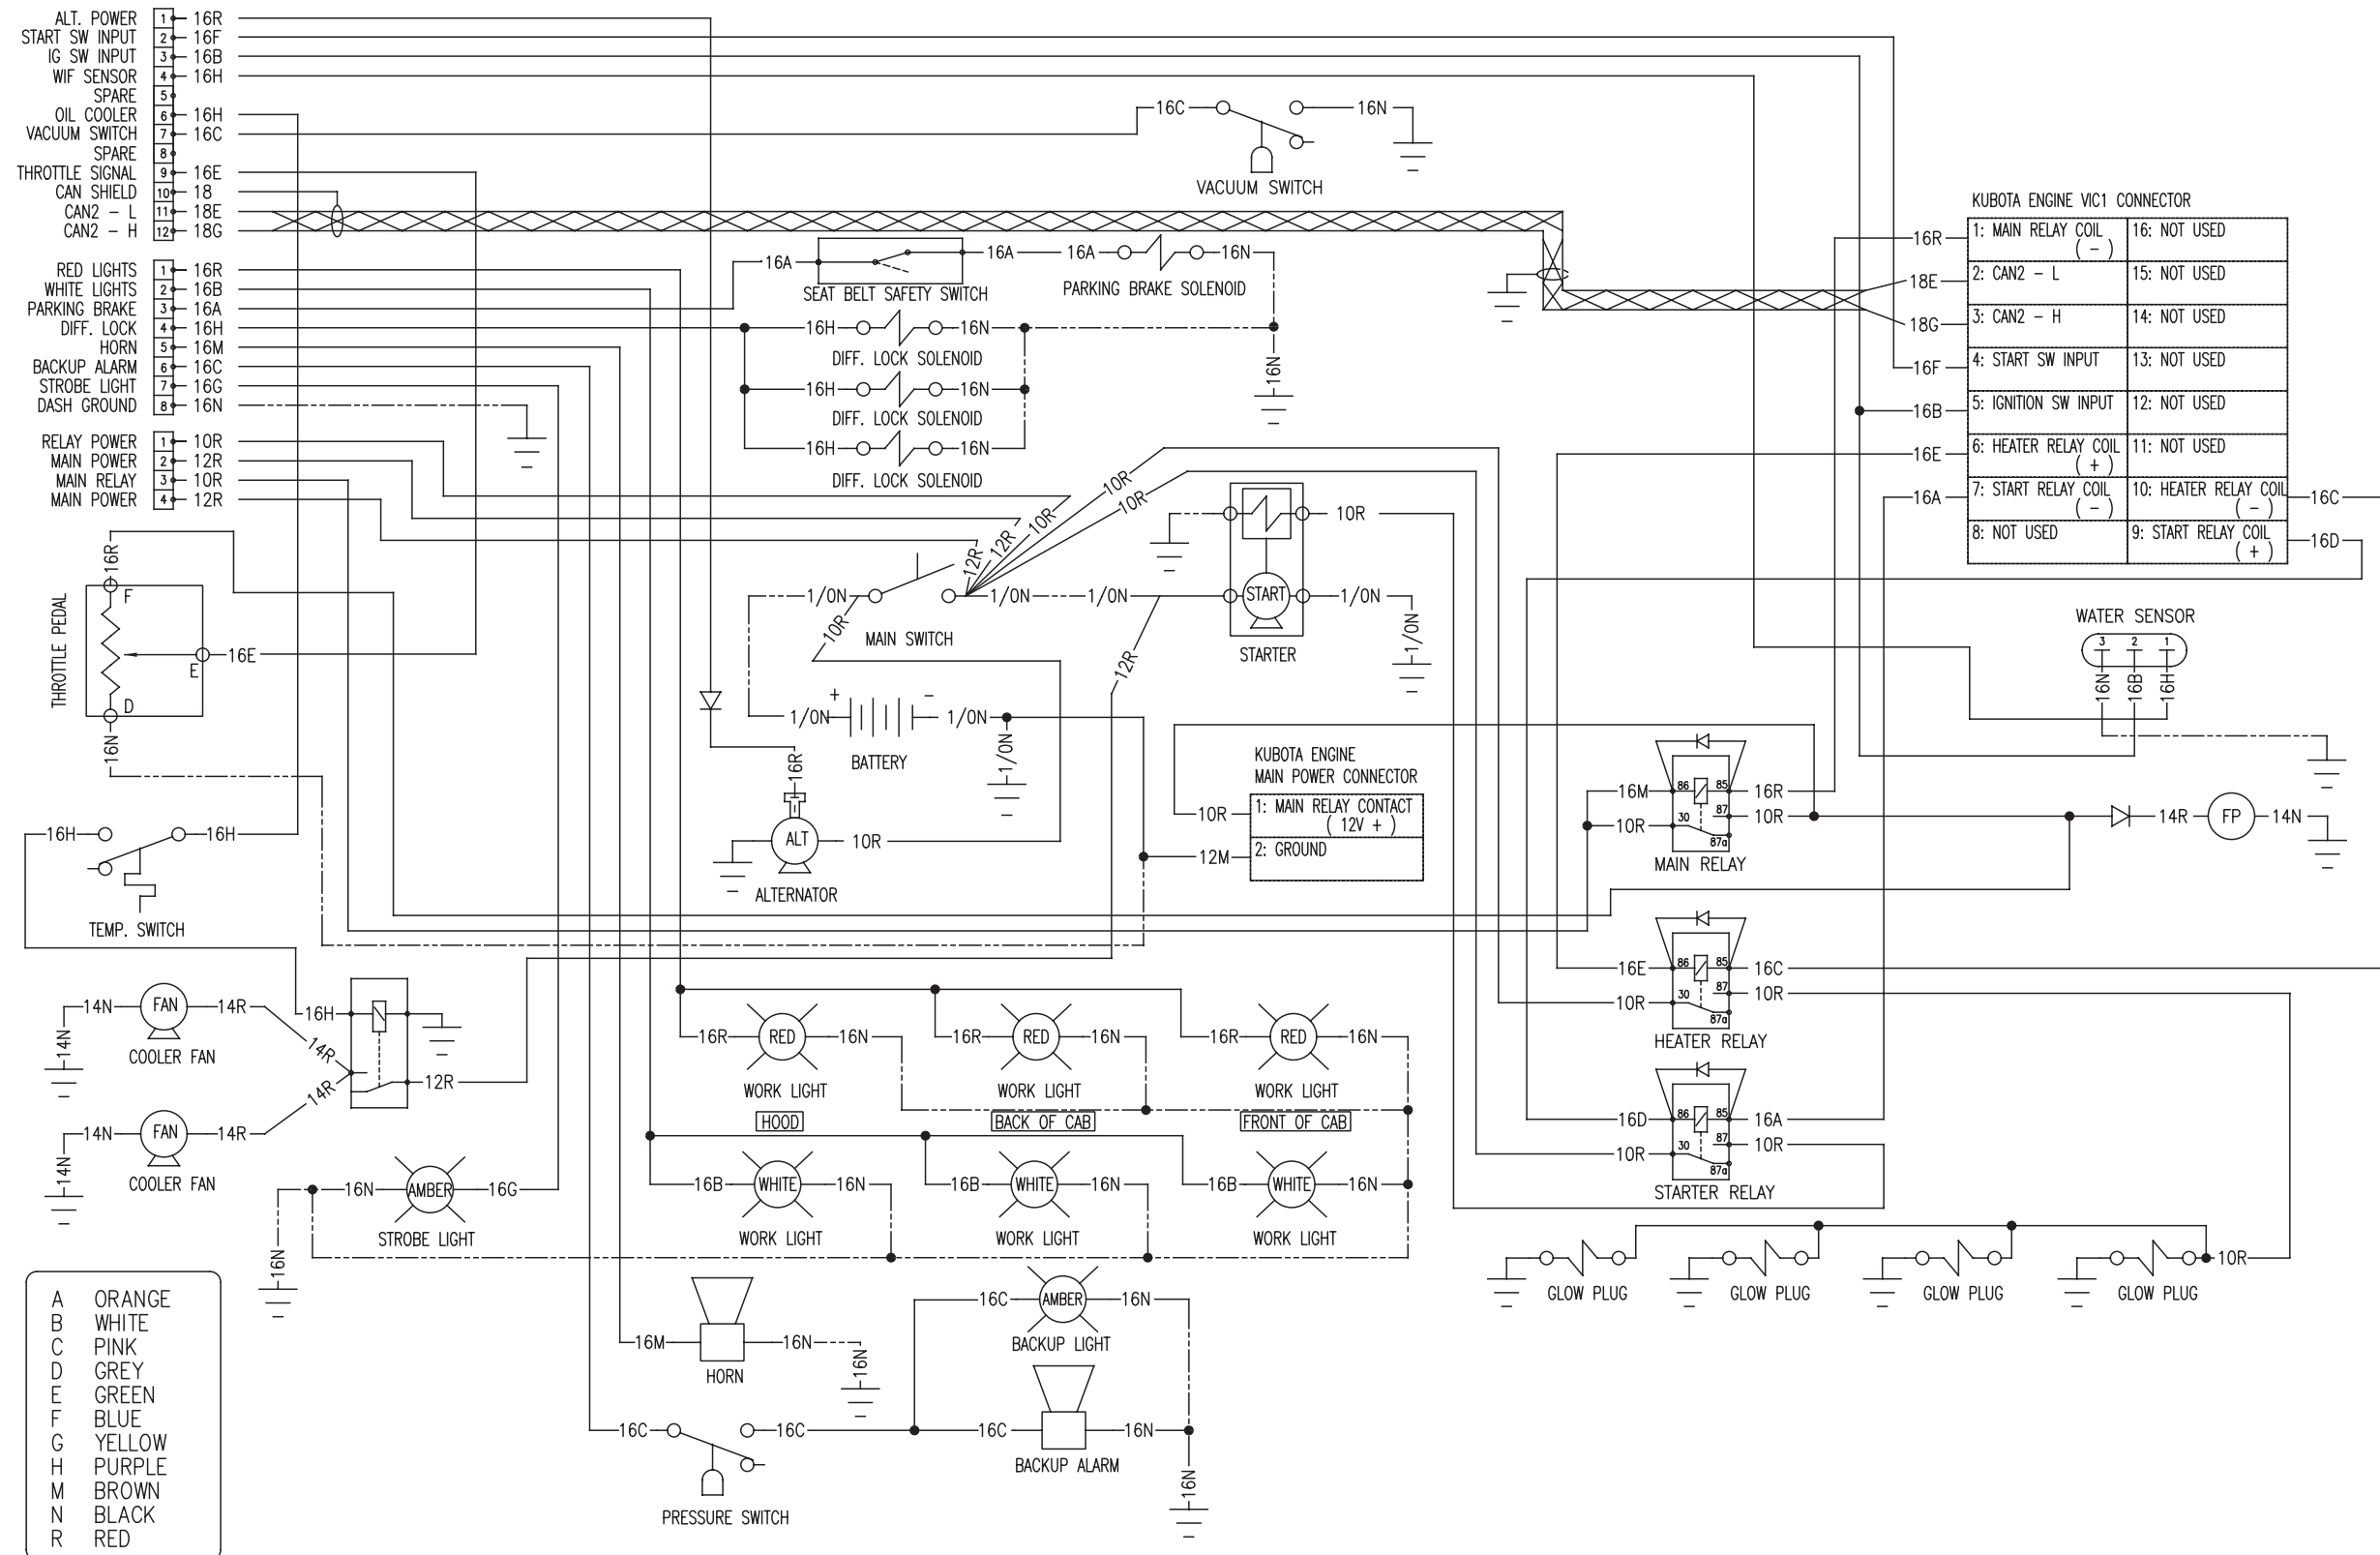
ALT. POWER 1 16R
START SW INPUT 2 16F
IG SW INPUT 3 16B
WIF SENSOR 4 16H
SPARE 5
OIL COOLER 6 16H
VACUUM SWITCH 7 16C
SPARE 8
THROTTLE SIGNAL 9 16E
CAN SHIELD 10 18
CAN2 – L 11 18E
CAN2 – H 12 18G

RED LIGHTS 1 16R
WHITE LIGHTS 2 16B
PARKING BRAKE 3 16A
DIFF. LOCK 4 16H
HORN 5 16M
BACKUP ALARM 6 16C
STROBE LIGHT 7 16G
DASH GROUND 8 16N

RELAY POWER 1 10R
MAIN POWER 2 12R
MAIN RELAY 3 10R
MAIN POWER 4 12R

16C 16N
VACUUM SWITCH

16A 16A 16A 16N
SEAT BELT SAFETY SWITCH
PARKING BRAKE SOLENOID

16H 16N
DIFF. LOCK SOLENOID
16H 16N
DIFF. LOCK SOLENOID
16H 16N
DIFF. LOCK SOLENOID
16N

KUBOTA ENGINE VIC1 CONNECTOR
| 1: MAIN RELAY COIL ( – ) | 16: NOT USED |
|---|---|
| 2: CAN2 – L | 15: NOT USED |
| 3: CAN2 – H | 14: NOT USED |
| 4: START SW INPUT | 13: NOT USED |
| 5: IGNITION SW INPUT | 12: NOT USED |
| 6: HEATER RELAY COIL ( + ) | 11: NOT USED |
| 7: START RELAY COIL ( – ) | 10: HEATER RELAY COIL ( – ) |
| 8: NOT USED | 9: START RELAY COIL ( + ) |

16R 18E 18G 16F 16B 16E 16A 16C 16D

THROTTLE PEDAL
16R F E D 16E 16N

10R 10R 10R 12R 12R
1/0N 1/0N 1/0N 1/0N 1/0N
10R
MAIN SWITCH
10R
START
STARTER
1/0N
12R

1/0N + – 1/0N
BATTERY
1/0N

16R
ALT 10R
ALTERNATOR

KUBOTA ENGINE
MAIN POWER CONNECTOR
10R 1: MAIN RELAY CONTACT ( 12V + )
12M 2: GROUND

WATER SENSOR
3 2 1
16N 16B 16H

16M 86 85 16R
10R 30 87 87a 10R
MAIN RELAY
14R FP 14N

16H 16H
TEMP. SWITCH

14N FAN 14R
14N
COOLER FAN
14N FAN 14R
14N
COOLER FAN
16H
14R
14R
12R

16R RED 16N
WORK LIGHT
HOOD
16R RED 16N
WORK LIGHT
BACK OF CAB
16R RED 16N
WORK LIGHT
FRONT OF CAB

16E 86 85 16C
10R 30 87 87a 10R
HEATER RELAY

16D 86 85 16A
10R 30 87 87a 10R
STARTER RELAY

16N AMBER 16G
STROBE LIGHT
16N

16B WHITE 16N
WORK LIGHT
16B WHITE 16N
WORK LIGHT
16B WHITE 16N
WORK LIGHT

GLOW PLUG GLOW PLUG GLOW PLUG GLOW PLUG 10R

A ORANGE
B WHITE
C PINK
D GREY
E GREEN
F BLUE
G YELLOW
H PURPLE
M BROWN
N BLACK
R RED

16M 16N
HORN
16N

16C AMBER 16N
BACKUP LIGHT
16C 16C 16C 16N
BACKUP ALARM
16N
PRESSURE SWITCH